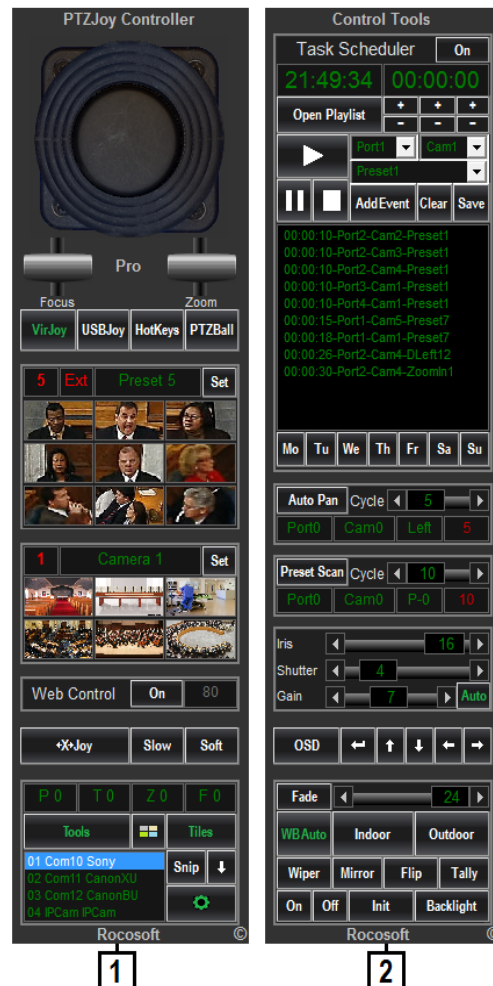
PTZJoy Controller

Pro

Focus

Zoom

VirJoy

USBJoy

HotKeys

PTZBall

5

Ext

Preset 5

Set

1

Camera 1

Set

Web Control

On

80

+X+Joy

Slow

Soft

P 0

T 0

Z 0

F 0

Tools

Tiles

01 Com10 Sony
02 Com11 CanonXU
03 Com12 CanonBU
04 IPCam IPCam

Snip

Rocosoft

©

1

Control Tools

Task Scheduler

On

21:49:34

00:00:00

Open Playlist

+

+

+

−

−

−

Port1

Cam1

Preset1

AddEvent

Clear

Save

00:00:10-Port2-Cam2-Preset1
00:00:10-Port2-Cam3-Preset1
00:00:10-Port2-Cam4-Preset1
00:00:10-Port3-Cam1-Preset1
00:00:10-Port4-Cam1-Preset1
00:00:15-Port1-Cam5-Preset7
00:00:18-Port1-Cam1-Preset7
00:00:26-Port2-Cam4-DLeft12
00:00:30-Port2-Cam4-ZoomIn1

Mo

Tu

We

Th

Fr

Sa

Su

Auto Pan

Cycle

5

Port0

Cam0

Left

5

Preset Scan

Cycle

10

Port0

Cam0

P-0

10

Iris

16

Shutter

4

Gain

7

Auto

OSD

Fade

24

WBAuto

Indoor

Outdoor

Wiper

Mirror

Flip

Tally

On

Off

Init

Backlight

Rocosoft

©

2